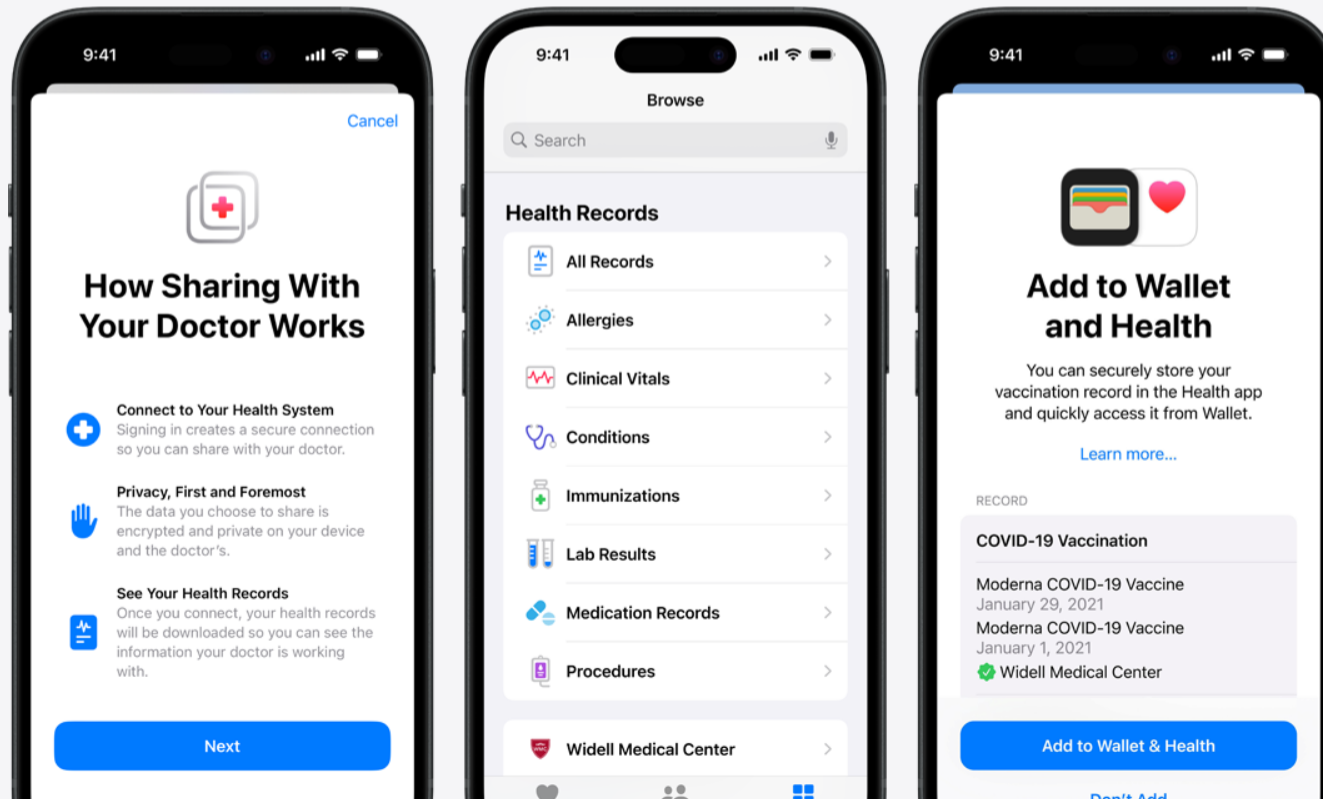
9:41

Cancel

How Sharing With Your Doctor Works

Connect to Your Health System
Signing in creates a secure connection so you can share with your doctor.

Privacy, First and Foremost
The data you choose to share is encrypted and private on your device and the doctor's.

See Your Health Records
Once you connect, your health records will be downloaded so you can see the information your doctor is working with.

Next

9:41

Browse

Search

Health Records

All Records

Allergies

Clinical Vitals

Conditions

Immunizations

Lab Results

Medication Records

Procedures

Widell Medical Center

9:41

Add to Wallet and Health

You can securely store your vaccination record in the Health app and quickly access it from Wallet.

Learn more...

RECORD

COVID-19 Vaccination

Moderna COVID-19 Vaccine
January 29, 2021

Moderna COVID-19 Vaccine
January 1, 2021

Widell Medical Center

Add to Wallet & Health

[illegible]